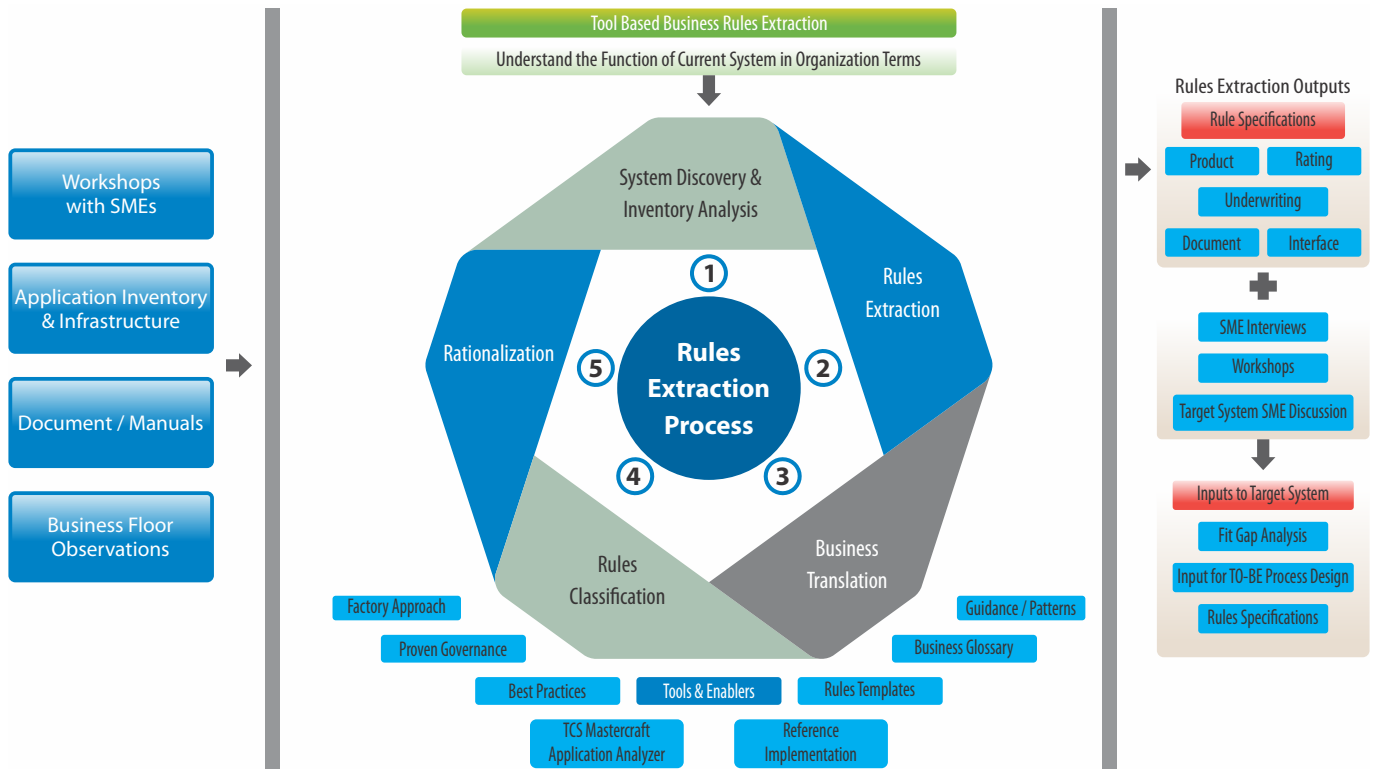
Workshops with SMEs

Application Inventory & Infrastructure

Document / Manuals

Business Floor Observations

Tool Based Business Rules Extraction

Understand the Function of Current System in Organization Terms

System Discovery & Inventory Analysis

Rules Extraction

Business Translation

Rules Classification

Rationalization

1

2

3

4

5

Rules Extraction Process

Factory Approach

Proven Governance

Best Practices

Tools & Enablers

Rules Templates

Business Glossary

Guidance / Patterns

TCS Mastercraft Application Analyzer

Reference Implementation

Rules Extraction Outputs

Rule Specifications

Product

Rating

Underwriting

Document

Interface

SME Interviews

Workshops

Target System SME Discussion

Inputs to Target System

Fit Gap Analysis

Input for TO-BE Process Design

Rules Specifications